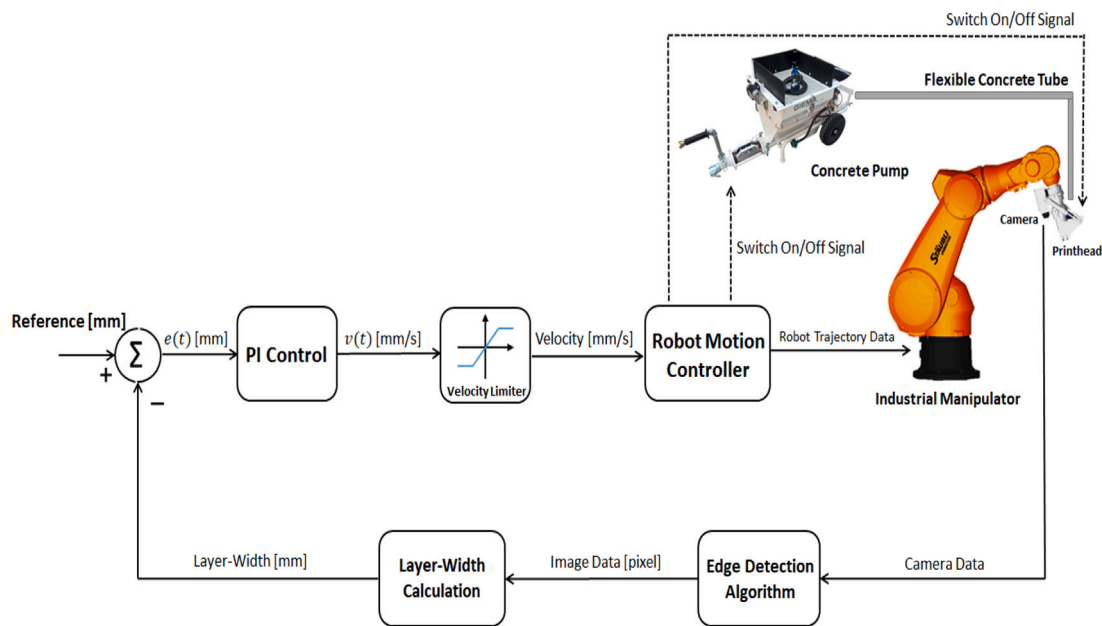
Switch On/Off Signal

Flexible Concrete Tube

Concrete Pump

Camera

Printhead

Switch On/Off Signal

Reference [mm]

$e(t)$ [mm]

PI Control

$v(t)$ [mm/s]

Velocity Limiter

Velocity [mm/s]

Robot Motion Controller

Robot Trajectory Data

Industrial Manipulator

+

$\Sigma$

−

Layer-Width [mm]

Layer-Width Calculation

Image Data [pixel]

Edge Detection Algorithm

Camera Data